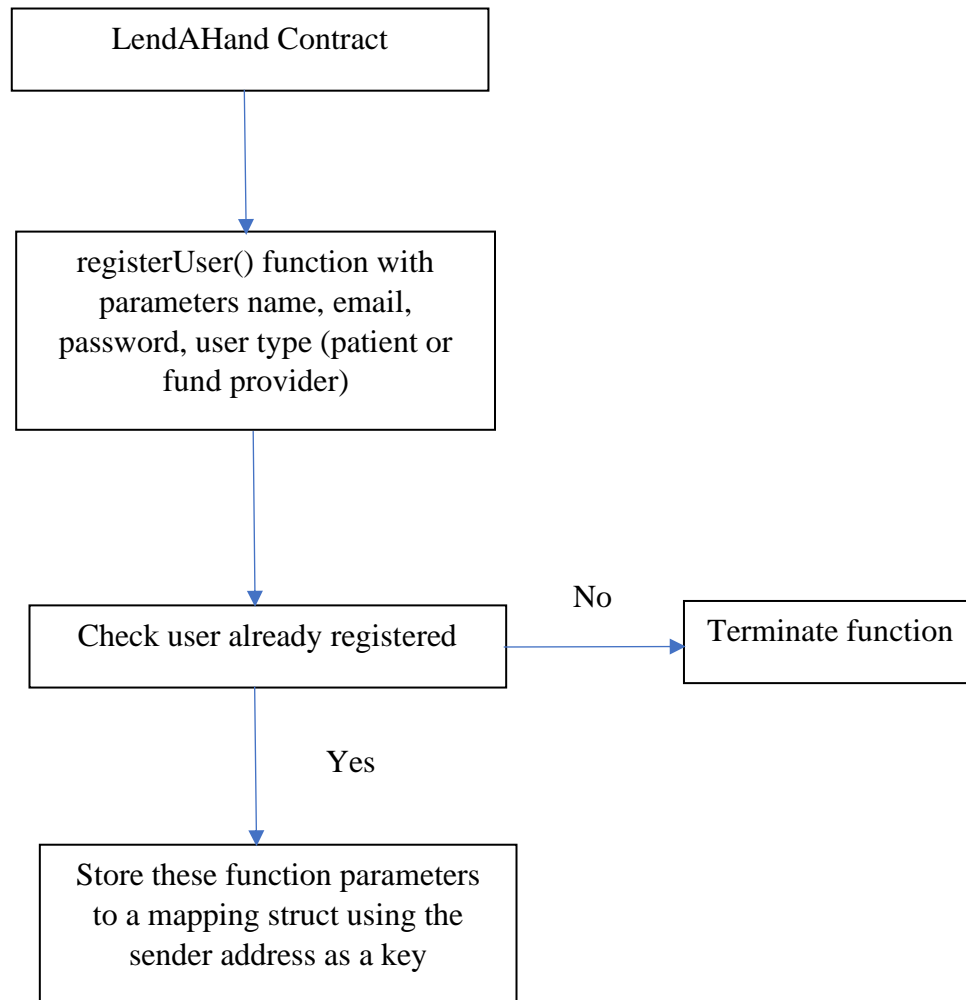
LendAHand Contract

registerUser() function with parameters name, email, password, user type (patient or fund provider)

Check user already registered

No

Terminate function

Yes

Store these function parameters to a mapping struct using the sender address as a key